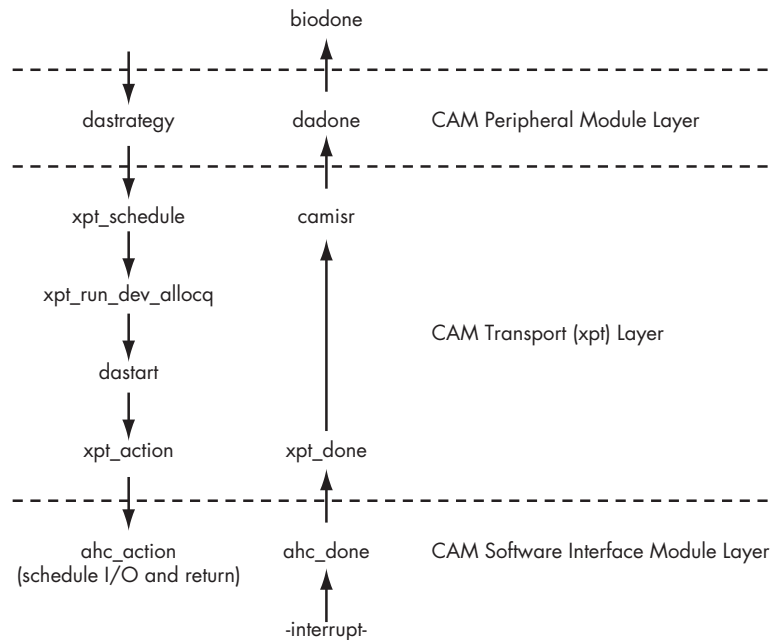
biodone

dastrategy

dadone

CAM Peripheral Module Layer

xpt_schedule

camisr

xpt_run_dev_allocq

CAM Transport (xpt) Layer

dastart

xpt_action

xpt_done

ahc_action
(schedule I/O and return)

ahc_done

CAM Software Interface Module Layer

-interrupt-